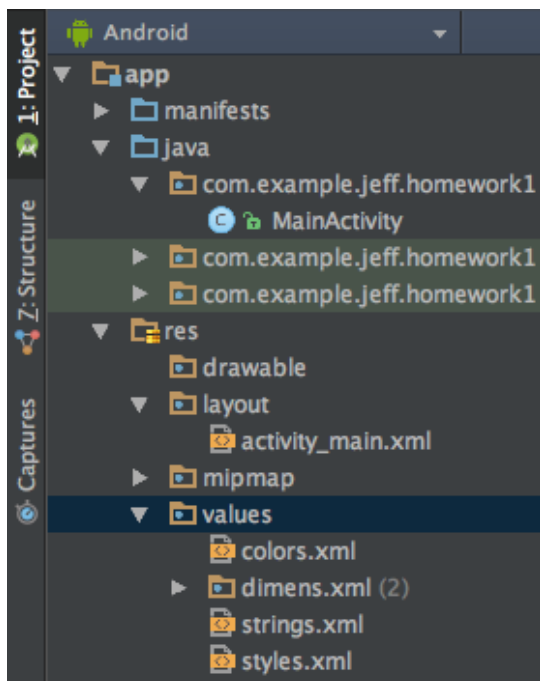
1: Project
7: Structure
Captures

Android
app
manifests
java
com.example.jeff.homework1
MainActivity
com.example.jeff.homework1
com.example.jeff.homework1
res
drawable
layout
activity_main.xml
mipmap
values
colors.xml
dimens.xml (2)
strings.xml
styles.xml